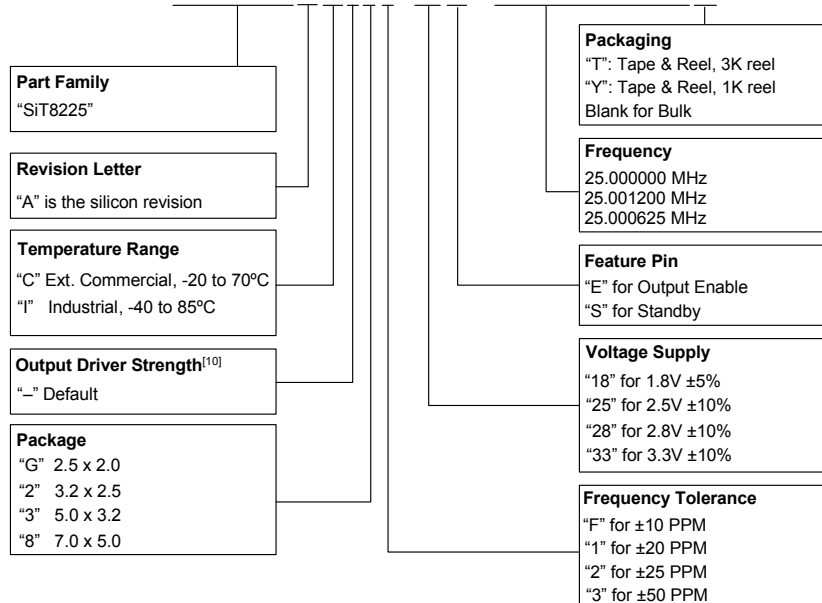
**Part Family**
"SiT8225"

**Revision Letter**
"A" is the silicon revision

**Temperature Range**
"C" Ext. Commercial, -20 to 70ºC
"I" Industrial, -40 to 85ºC

**Output Driver Strength**$^{[10]}$
"–" Default

**Package**
"G" 2.5 x 2.0
"2" 3.2 x 2.5
"3" 5.0 x 3.2
"8" 7.0 x 5.0

**Packaging**
"T": Tape & Reel, 3K reel
"Y": Tape & Reel, 1K reel
Blank for Bulk

**Frequency**
25.000000 MHz
25.001200 MHz
25.000625 MHz

**Feature Pin**
"E" for Output Enable
"S" for Standby

**Voltage Supply**
"18" for 1.8V ±5%
"25" for 2.5V ±10%
"28" for 2.8V ±10%
"33" for 3.3V ±10%

**Frequency Tolerance**
"F" for ±10 PPM
"1" for ±20 PPM
"2" for ±25 PPM
"3" for ±50 PPM